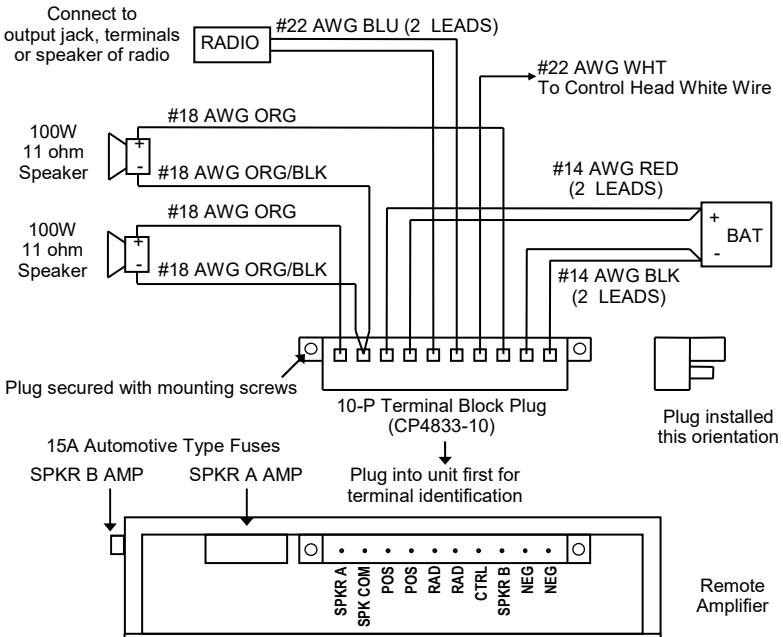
Connect to output jack, terminals or speaker of radio

RADIO

#22 AWG BLU (2 LEADS)

#22 AWG WHT
To Control Head White Wire

100W
11 ohm
Speaker

+
-

#18 AWG ORG

#18 AWG ORG/BLK

#14 AWG RED
(2 LEADS)

+
BAT
-

100W
11 ohm
Speaker

+
-

#18 AWG ORG

#18 AWG ORG/BLK

#14 AWG BLK
(2 LEADS)

Plug secured with mounting screws

10-P Terminal Block Plug
(CP4833-10)

Plug installed this orientation

15A Automotive Type Fuses

SPKR B AMP

SPKR A AMP

Plug into unit first for terminal identification

SPKR A
SPK COM
POS
POS
RAD
RAD
CTRL
SPKR B
NEG
NEG

Remote Amplifier